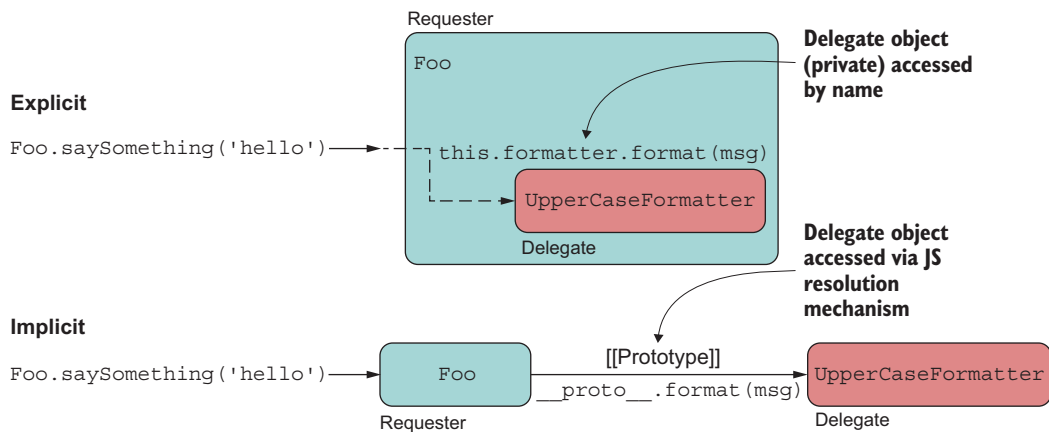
Requester

Foo

Delegate object (private) accessed by name

Explicit

Foo.saySomething('hello')

this.formatter.format(msg)

UpperCaseFormatter

Delegate

Delegate object accessed via JS resolution mechanism

Implicit

Foo.saySomething('hello')

Foo

[[Prototype]]

__proto__.format(msg)

UpperCaseFormatter

Requester

Delegate